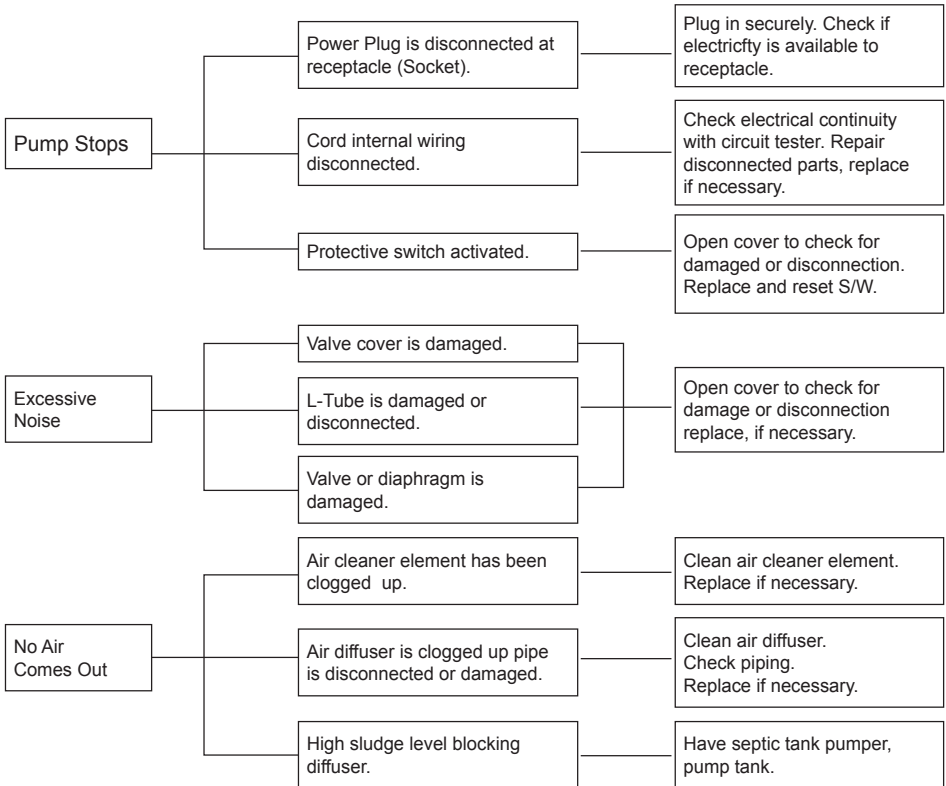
Pump Stops

Power Plug is disconnected at receptacle (Socket).

Plug in securely. Check if electricfty is available to receptacle.

Cord internal wiring disconnected.

Check electrical continuity with circuit tester. Repair disconnected parts, replace if necessary.

Protective switch activated.

Open cover to check for damaged or disconnection. Replace and reset S/W.

Excessive Noise

Valve cover is damaged.

L-Tube is damaged or disconnected.

Valve or diaphragm is damaged.

Open cover to check for damage or disconnection replace, if necessary.

No Air Comes Out

Air cleaner element has been clogged up.

Clean air cleaner element. Replace if necessary.

Air diffuser is clogged up pipe is disconnected or damaged.

Clean air diffuser.
Check piping.
Replace if necessary.

High sludge level blocking diffuser.

Have septic tank pumper, pump tank.